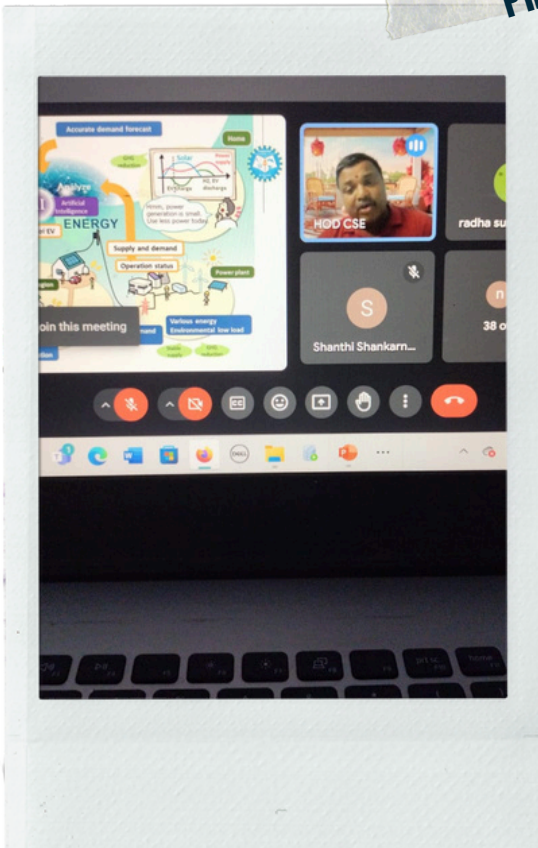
Accurate demand forecast

Home

Analyze

Artificial Intelligence

ENERGY

Solar

Noon, power generation is small. Use less power today

Supply and demand

Operation status

Power plant

Various energy Environmental low load

oin this meeting

HOD CSE

radha su

S

Shanthi Shankarn...

38 o